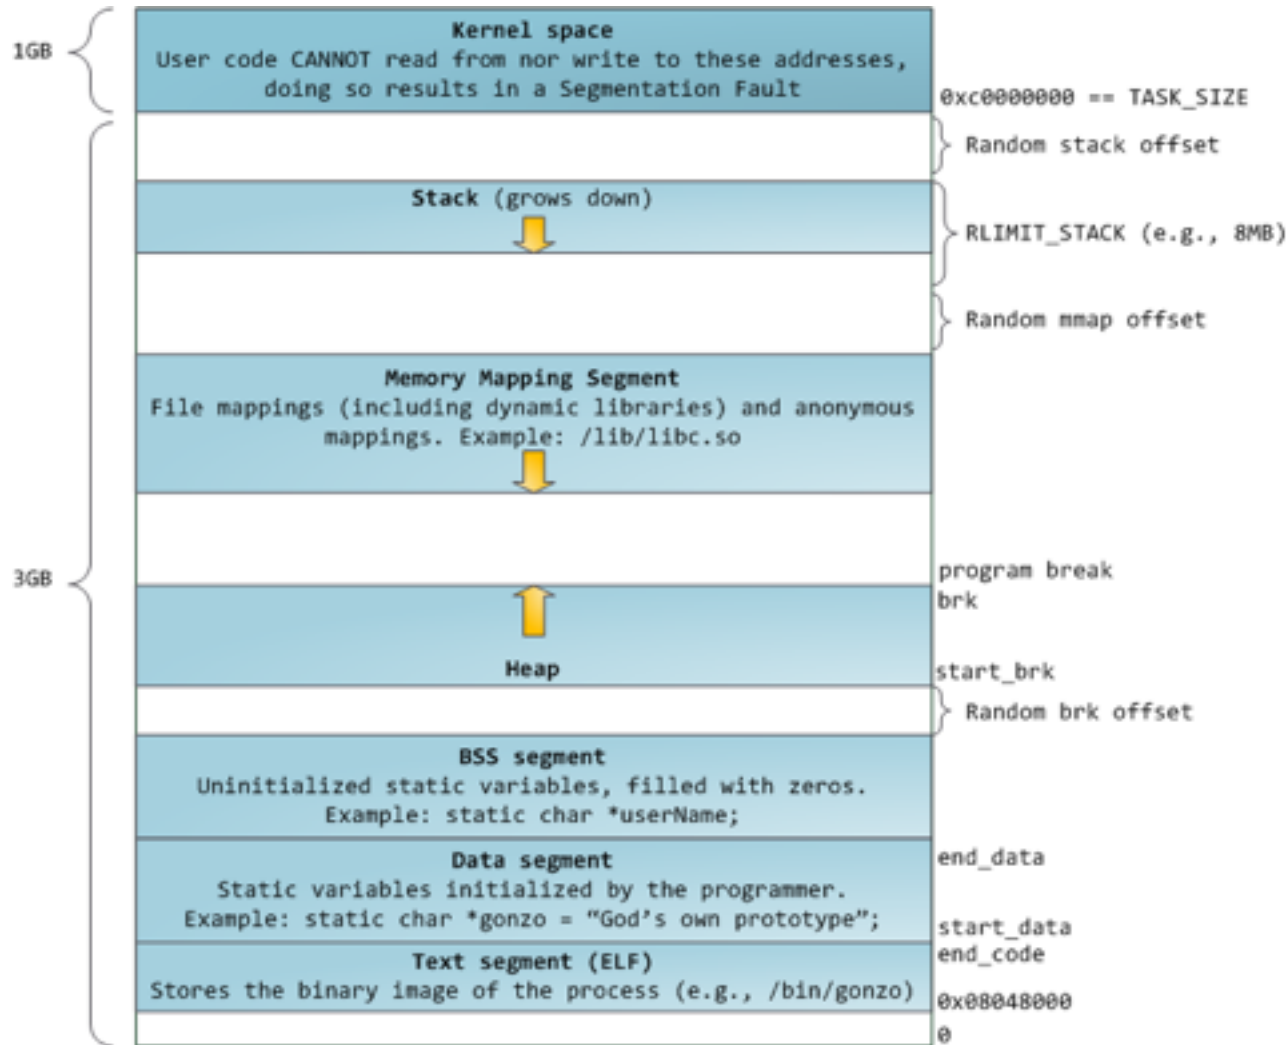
1GB

Kernel space
User code CANNOT read from nor write to these addresses, doing so results in a Segmentation Fault

0xc0000000 == TASK_SIZE

Random stack offset

Stack (grows down)

RLIMIT_STACK (e.g., 8MB)

Random mmap offset

Memory Mapping Segment
File mappings (including dynamic libraries) and anonymous mappings. Example: /lib/libc.so

3GB

program break
brk

Heap

start_brk

Random brk offset

BSS segment
Uninitialized static variables, filled with zeros.
Example: static char *userName;

Data segment
Static variables initialized by the programmer.
Example: static char *gonzo = "God's own prototype";

end_data

start_data

end_code

Text segment (ELF)
Stores the binary image of the process (e.g., /bin/gonzo)

0x08048000

0